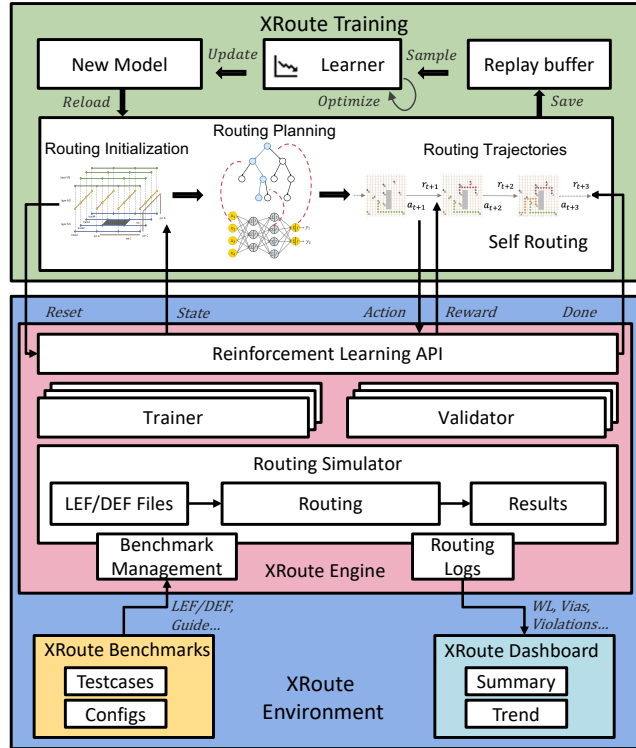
XRoute Training

New Model

Update

Learner

Sample

Replay buffer

Reload

Optimize

Save

Routing Initialization

Routing Planning

Routing Trajectories

$r_{t+1}$ $r_{t+2}$ $r_{t+3}$

$a_{t+1}$ $a_{t+2}$ $a_{t+3}$

Self Routing

Reset

State

Action

Reward

Done

Reinforcement Learning API

Trainer

Validator

Routing Simulator

LEF/DEF Files

Routing

Results

Benchmark Management

XRoute Engine

Routing Logs

LEF/DEF, Guide...

WL, Vias, Violations...

XRoute Benchmarks

Testcases

Configs

XRoute Environment

XRoute Dashboard

Summary

Trend